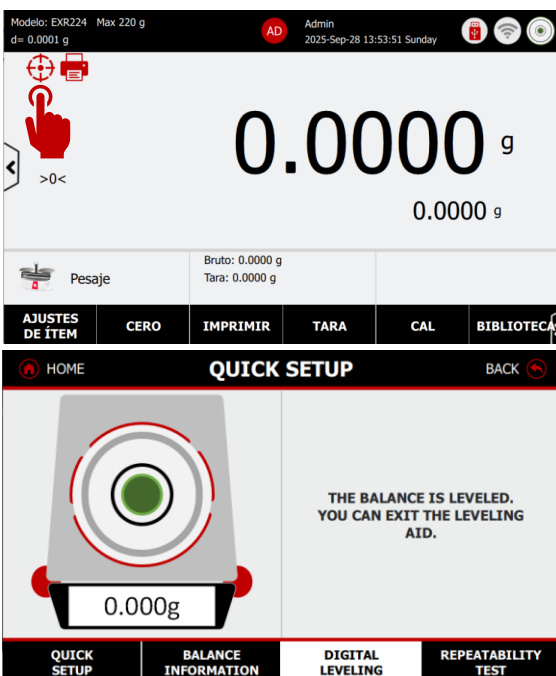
Modelo: EXR224 Max 220 g
d= 0.0001 g

AD

Admin
2025-Sep-28 13:53:51 Sunday

>0<

0.0000 g

0.0000 g

Pesaje

Bruto: 0.0000 g
Tara: 0.0000 g

AJUSTES DE ÍTEM | CERO | IMPRIMIR | TARA | CAL | BIBLIOTECA

HOME

QUICK SETUP

BACK

0.000g

THE BALANCE IS LEVELED. YOU CAN EXIT THE LEVELING AID.

QUICK SETUP | BALANCE INFORMATION | DIGITAL LEVELING | REPEATABILITY TEST